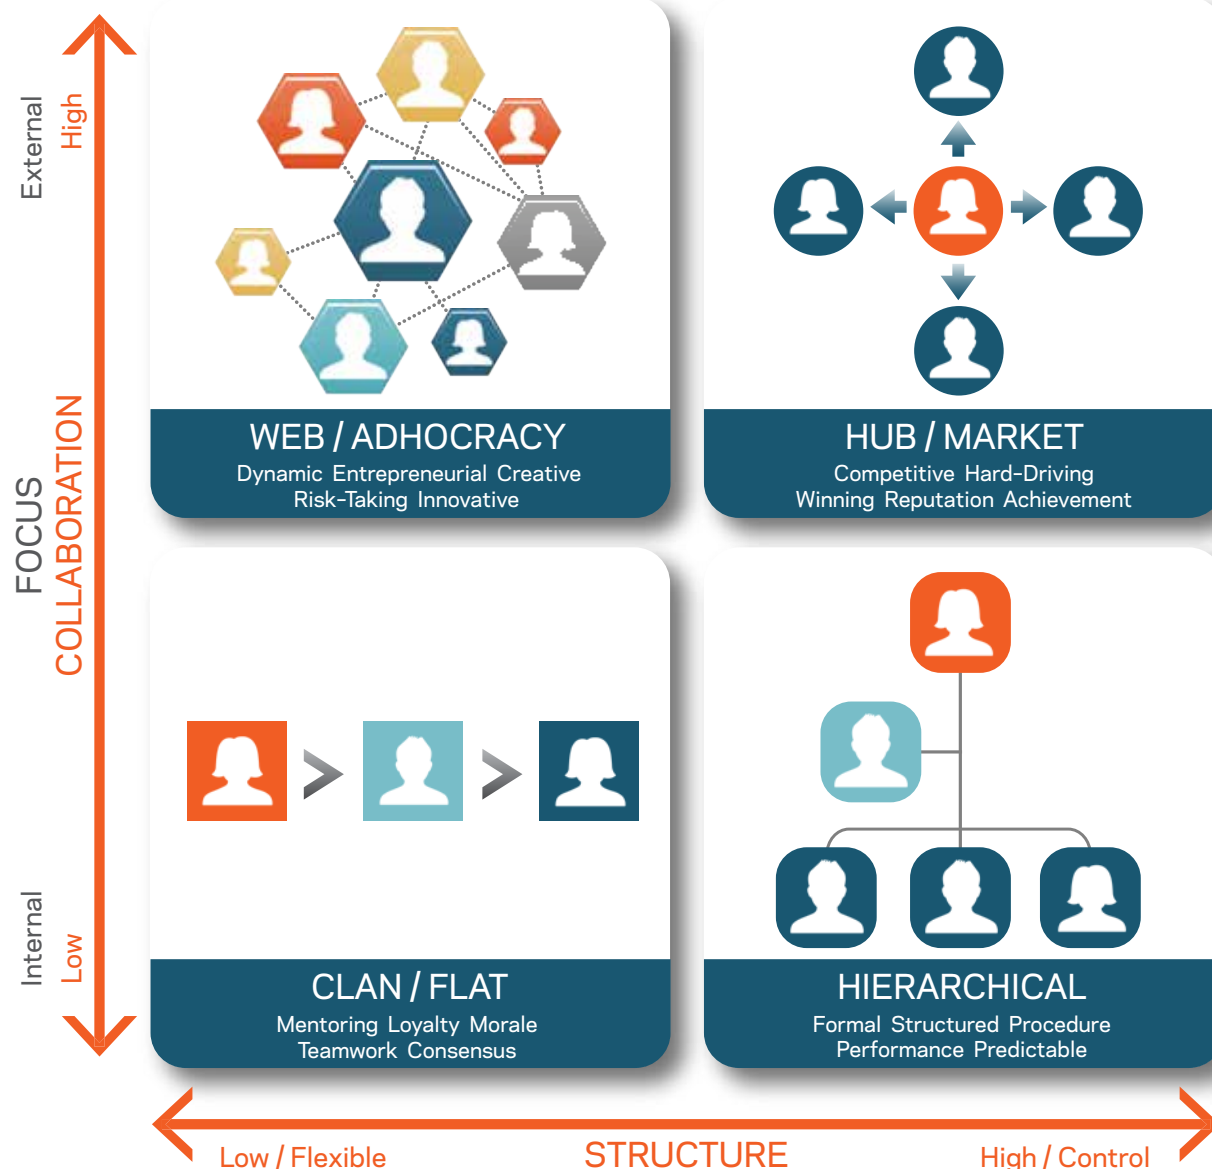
External
High

FOCUS
COLLABORATION

Internal
Low

WEB / ADHOCRACY
Dynamic Entrepreneurial Creative Risk-Taking Innovative

HUB / MARKET
Competitive Hard-Driving Winning Reputation Achievement

CLAN / FLAT
Mentoring Loyalty Morale Teamwork Consensus

HIERARCHICAL
Formal Structured Procedure Performance Predictable

Low / Flexible
STRUCTURE
High / Control